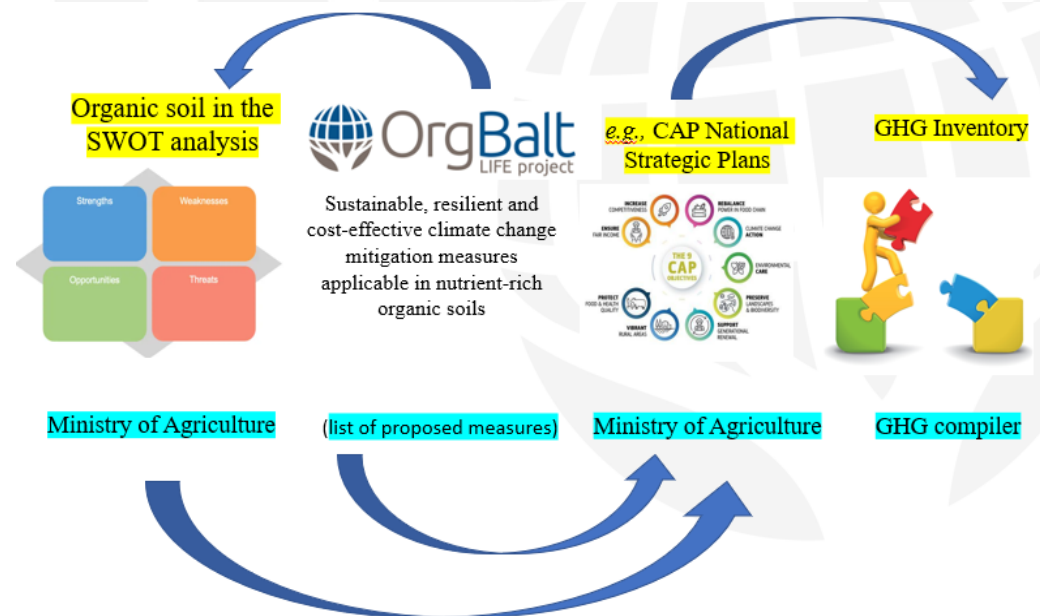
Organic soil in the SWOT analysis

Strengths
Weaknesses
Opportunities
Threats

OrgBalt
LIFE project

Sustainable, resilient and cost-effective climate change mitigation measures applicable in nutrient-rich organic soils

e.g., CAP National Strategic Plans

INCREASE COMPETITIVENESS
REBALANCE POWER IN FOOD CHAIN
ENSURE FAIR INCOME
CLIMATE CHANGE ACTION
THE 9 CAP OBJECTIVES
ENVIRONMENTAL CARE
PROTECT FOOD & HEALTH QUALITY
PRESERVE LANDSCAPES & BIODIVERSITY
VIBRANT RURAL AREAS
SUPPORT GENERATIONAL RENEWAL

GHG Inventory

Ministry of Agriculture

(list of proposed measures)

Ministry of Agriculture

GHG compiler